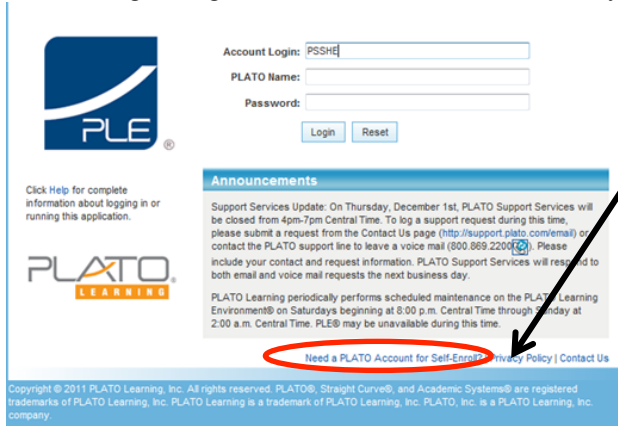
PLE®

Account Login: PSSHE

PLATO Name:

Password:

Login Reset

Click Help for complete information about logging in or running this application.

PLATO® LEARNING

Announcements

Support Services Update: On Thursday, December 1st, PLATO Support Services will be closed from 4pm-7pm Central Time. To log a support request during this time, please submit a request from the Contact Us page (http://support.plato.com/email) or contact the PLATO support line to leave a voice mail (800.869.2200 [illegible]). Please include your contact and request information. PLATO Support Services will respond to both email and voice mail requests the next business day.

PLATO Learning periodically performs scheduled maintenance on the PLATO Learning Environment® on Saturdays beginning at 8:00 p.m. Central Time through Sunday at 2:00 a.m. Central Time. PLE® may be unavailable during this time.

Need a PLATO Account for Self-Enroll? | Privacy Policy | Contact Us

Copyright © 2011 PLATO Learning, Inc. All rights reserved. PLATO®, Straight Curve®, and Academic Systems® are registered trademarks of PLATO Learning, Inc. PLATO Learning is a trademark of PLATO Learning, Inc. PLATO, Inc. is a PLATO Learning, Inc. company.